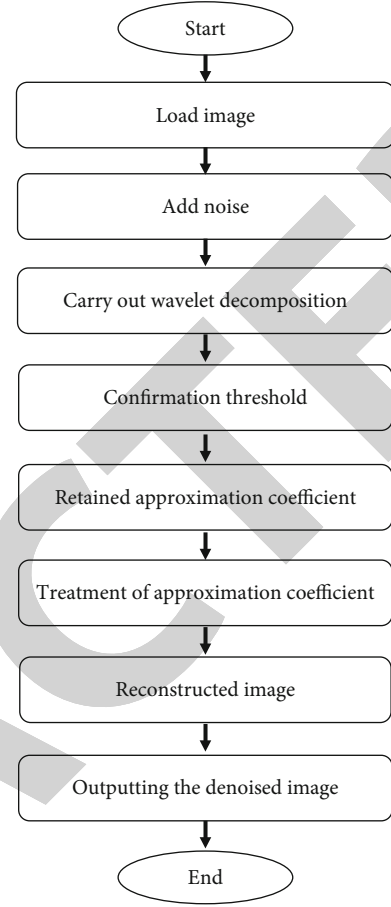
Start

Load image

Add noise

Carry out wavelet decomposition

Confirmation threshold

Retained approximation coefficient

Treatment of approximation coefficient

Reconstructed image

Outputting the denoised image

End